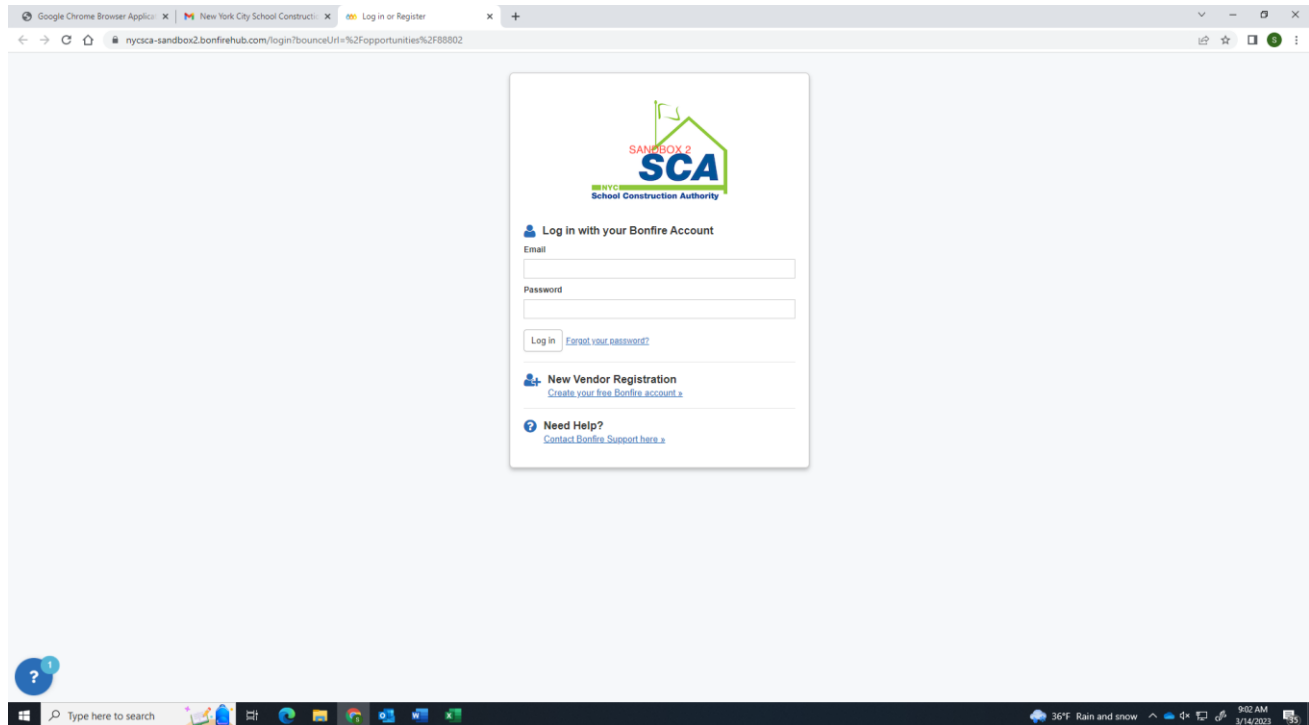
Google Chrome Browser Applica
New York City School Constructi
Log in or Register
nycsca-sandbox2.bonfirehub.com/login?bounceUrl=%2Fopportunities%2F88802
S

SANDBOX 2
SCA
NYC
School Construction Authority

Log in with your Bonfire Account
Email
Password
Log in
Forgot your password?

New Vendor Registration
Create your free Bonfire account »

Need Help?
Contact Bonfire Support here »

?
1

Type here to search
36°F Rain and snow
9:02 AM
3/14/2023
35